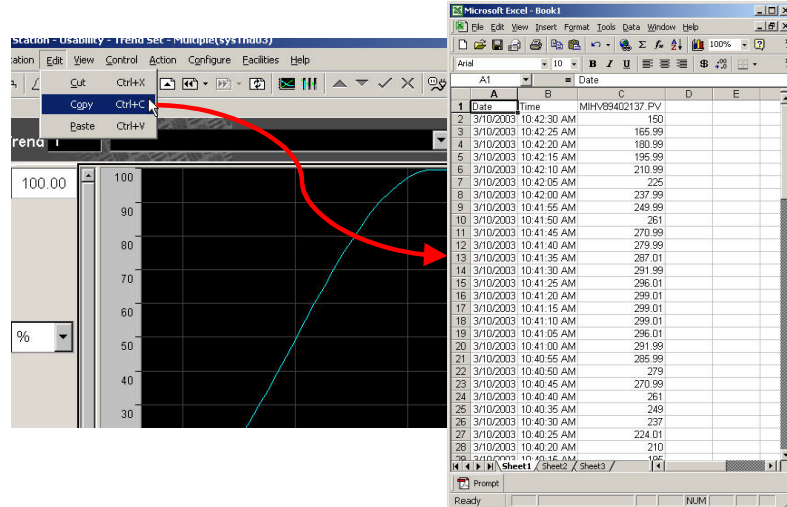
Station - Usability - Trend Set - Multiple(sysTndU3)
ation Edit View Control Action Configure Facilities Help
Cut Ctrl+X
Copy Ctrl+C
Paste Ctrl+V
rend 1
100.00
%
100
90
80
70
60
50
40
30

Microsoft Excel - Book1
File Edit View Insert Format Tools Data Window Help
100%
Arial 10 B I U $ %
A1 = Date

| | A | B | C | D | E |
|---|---|---|---|---|---|
| 1 | Date | Time | MIHV89402137.PV | | |
| 2 | 3/10/2003 | 10:42:30 AM | 150 | | |
| 3 | 3/10/2003 | 10:42:25 AM | 165.99 | | |
| 4 | 3/10/2003 | 10:42:20 AM | 180.99 | | |
| 5 | 3/10/2003 | 10:42:15 AM | 195.99 | | |
| 6 | 3/10/2003 | 10:42:10 AM | 210.99 | | |
| 7 | 3/10/2003 | 10:42:05 AM | 225 | | |
| 8 | 3/10/2003 | 10:42:00 AM | 237.99 | | |
| 9 | 3/10/2003 | 10:41:55 AM | 249.99 | | |
| 10 | 3/10/2003 | 10:41:50 AM | 261 | | |
| 11 | 3/10/2003 | 10:41:45 AM | 270.99 | | |
| 12 | 3/10/2003 | 10:41:40 AM | 279.99 | | |
| 13 | 3/10/2003 | 10:41:35 AM | 287.01 | | |
| 14 | 3/10/2003 | 10:41:30 AM | 291.99 | | |
| 15 | 3/10/2003 | 10:41:25 AM | 296.01 | | |
| 16 | 3/10/2003 | 10:41:20 AM | 299.01 | | |
| 17 | 3/10/2003 | 10:41:15 AM | 299.01 | | |
| 18 | 3/10/2003 | 10:41:10 AM | 299.01 | | |
| 19 | 3/10/2003 | 10:41:05 AM | 296.01 | | |
| 20 | 3/10/2003 | 10:41:00 AM | 291.99 | | |
| 21 | 3/10/2003 | 10:40:55 AM | 285.99 | | |
| 22 | 3/10/2003 | 10:40:50 AM | 279 | | |
| 23 | 3/10/2003 | 10:40:45 AM | 270.99 | | |
| 24 | 3/10/2003 | 10:40:40 AM | 261 | | |
| 25 | 3/10/2003 | 10:40:35 AM | 249 | | |
| 26 | 3/10/2003 | 10:40:30 AM | 237 | | |
| 27 | 3/10/2003 | 10:40:25 AM | 224.01 | | |
| 28 | 3/10/2003 | 10:40:20 AM | 210 | | |
| 29 | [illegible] | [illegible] | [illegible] | | |

Sheet1 Sheet2 Sheet3
Prompt
Ready NUM